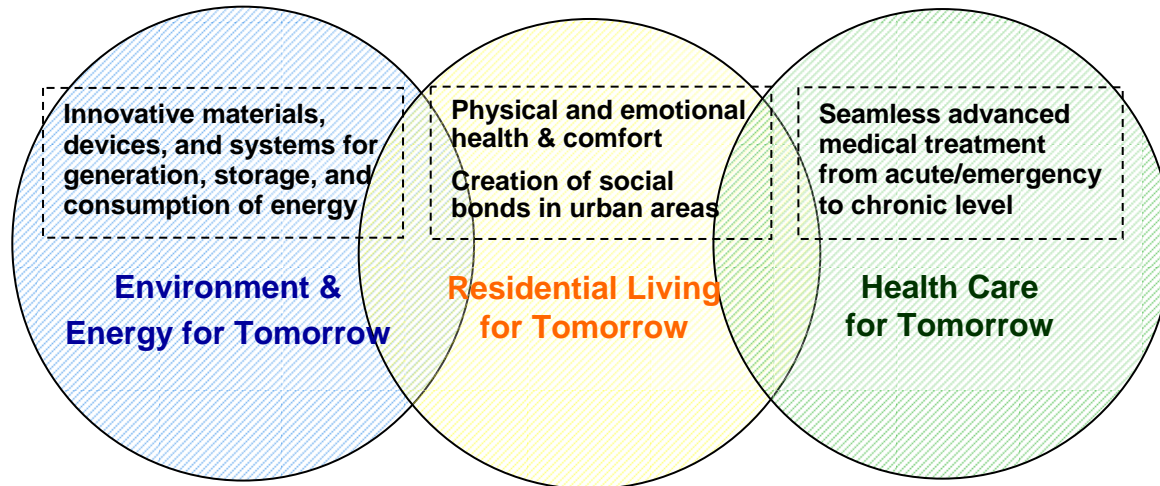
Innovative materials, devices, and systems for generation, storage, and consumption of energy

Physical and emotional health & comfort

Creation of social bonds in urban areas

Seamless advanced medical treatment from acute/emergency to chronic level

Environment & Energy for Tomorrow

Residential Living for Tomorrow

Health Care for Tomorrow